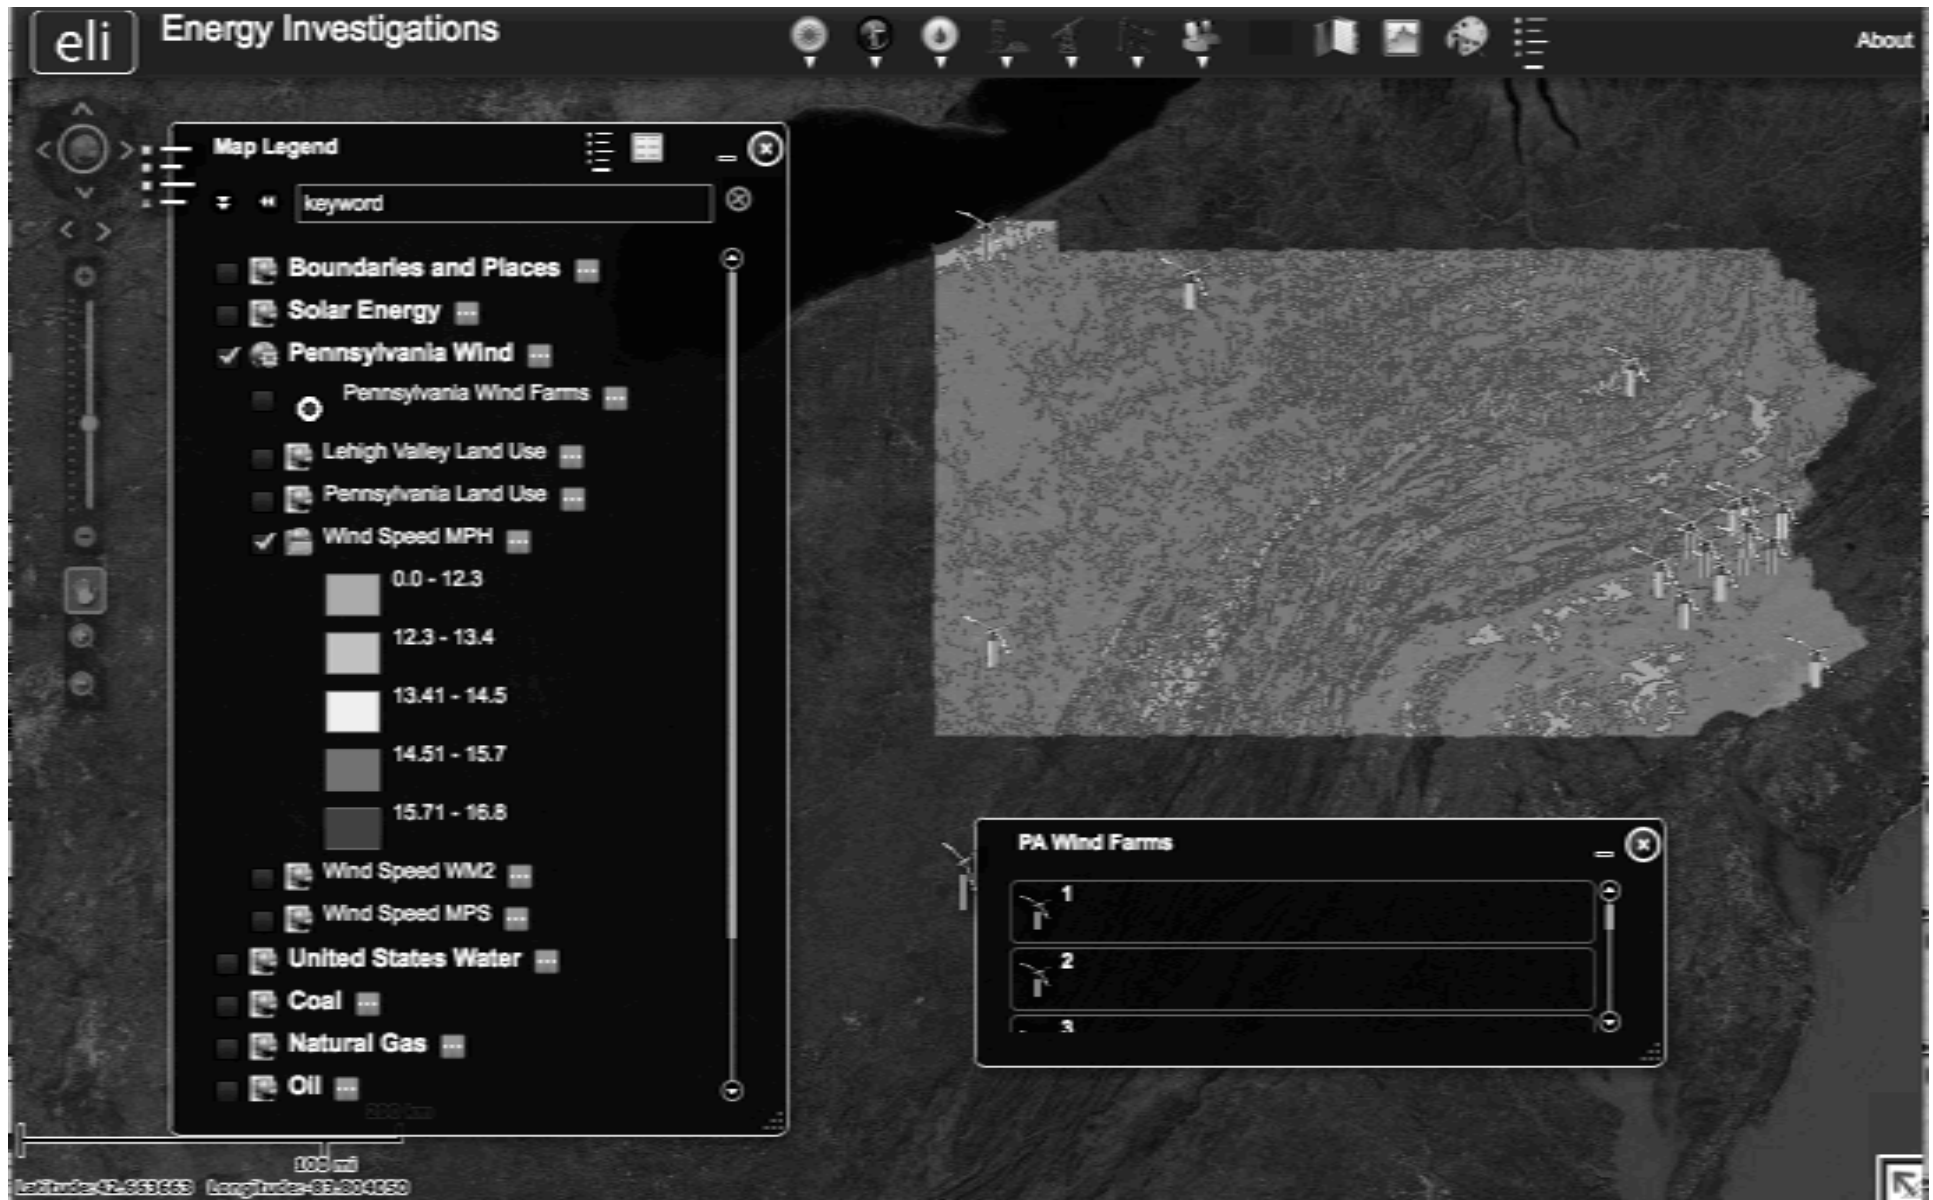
eli Energy Investigations

About

Map Legend

keyword

Boundaries and Places
Solar Energy
Pennsylvania Wind
Pennsylvania Wind Farms
Lehigh Valley Land Use
Pennsylvania Land Use
Wind Speed MPH
0.0 - 12.3
12.3 - 13.4
13.41 - 14.5
14.51 - 15.7
15.71 - 16.8
Wind Speed WM2
Wind Speed MPS
United States Water
Coal
Natural Gas
Oil

200 km
100 mi
Latitude: 42.853663 Longitude: -83.304650

PA Wind Farms
1
2
3